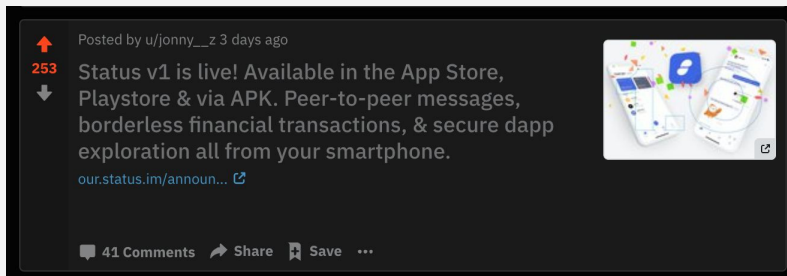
253

Posted by u/jonny__z 3 days ago

Status v1 is live! Available in the App Store, Playstore & via APK. Peer-to-peer messages, borderless financial transactions, & secure dapp exploration all from your smartphone.

our.status.im/announ...

41 Comments Share Save ...